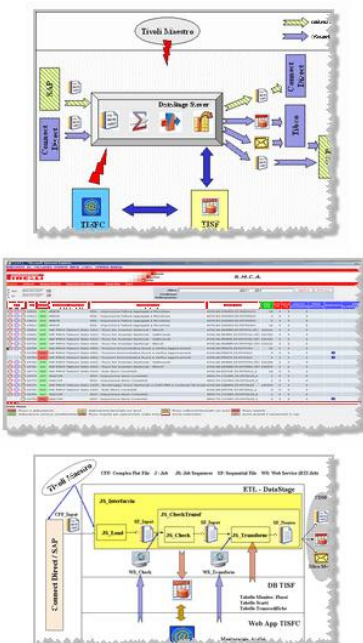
Tivoli Maestro

SAP

Connect Direct

DataStage Server

Connect Direct

Teradata

TLSFC

TISF

B.M.C.A.

Tivoli Maestro

CFF: Complex Flat File · J: Job · JS: Job Sequence · SF: Sequential File · WS: Web Service (EJB data)

ETL - DataStage

JS_Interfaccia

JS_CheckTransf

SF_Input

JS_Load

JS_Check

JS_Transform

SF_Nostro

CFF_Input

Connect Direct / SAP

WS_Check

WS_Transform

DB TISF

Web App TISFC

TDW